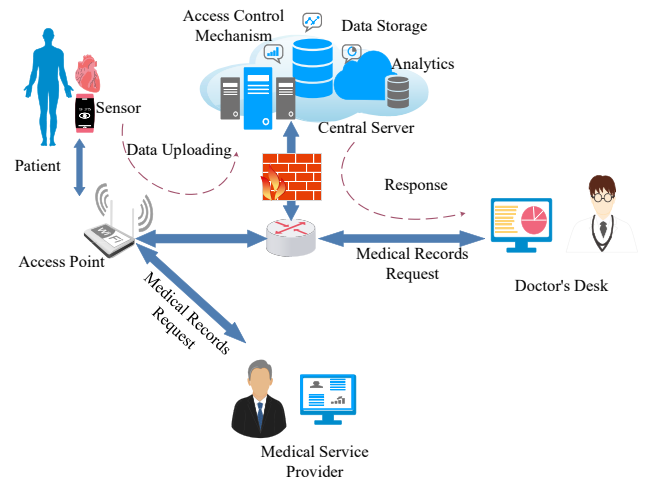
Access Control Mechanism

Data Storage

Analytics

Central Server

Sensor

Patient

Data Uploading

Response

Access Point

Medical Records Request

Doctor's Desk

Medical Records Request

Medical Service Provider